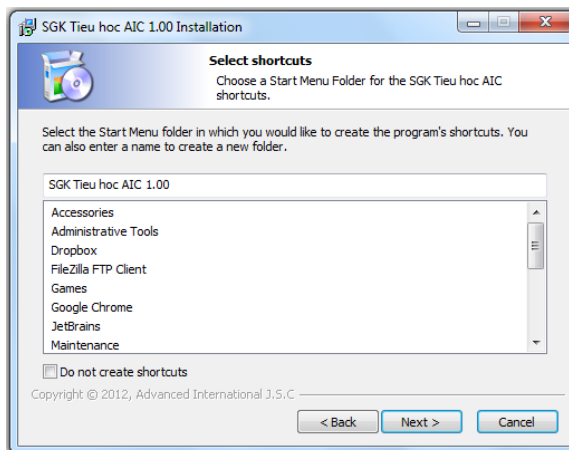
SGK Tieu hoc AIC 1.00 Installation

Select shortcuts

Choose a Start Menu Folder for the SGK Tieu hoc AIC shortcuts.

Select the Start Menu folder in which you would like to create the program's shortcuts. You can also enter a name to create a new folder.

SGK Tieu hoc AIC 1.00

Accessories
Administrative Tools
Dropbox
FileZilla FTP Client
Games
Google Chrome
JetBrains
Maintenance

Do not create shortcuts

Copyright © 2012, Advanced International J.S.C

< Back
Next >
Cancel